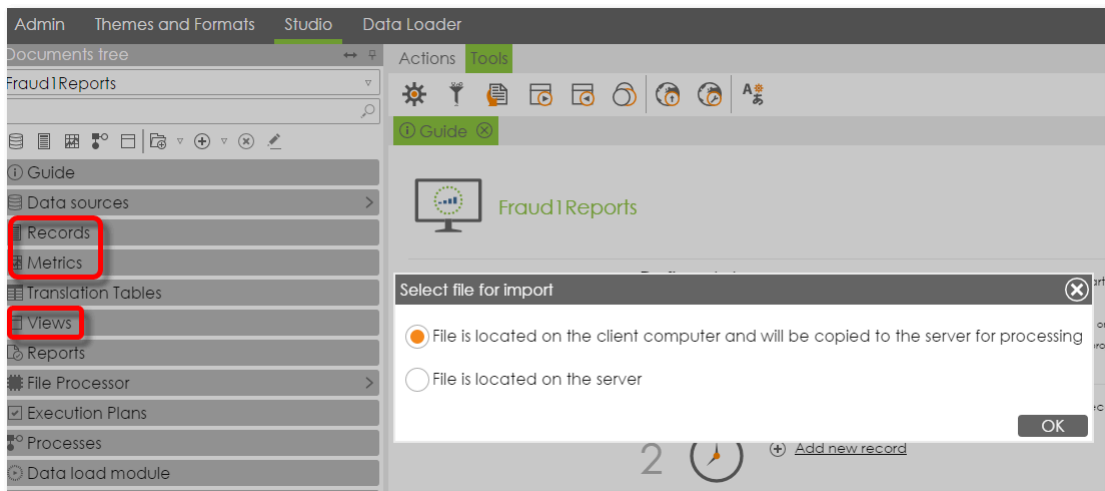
Admin Themes and Formats Studio Data Loader

Documents tree

Fraud1Reports

Guide

Data sources

Records

Metrics

Translation Tables

Views

Reports

File Processor

Execution Plans

Processes

Data load module

Actions Tools

Guide

Fraud1Reports

Select file for import

File is located on the client computer and will be copied to the server for processing

File is located on the server

OK

2

Add new record